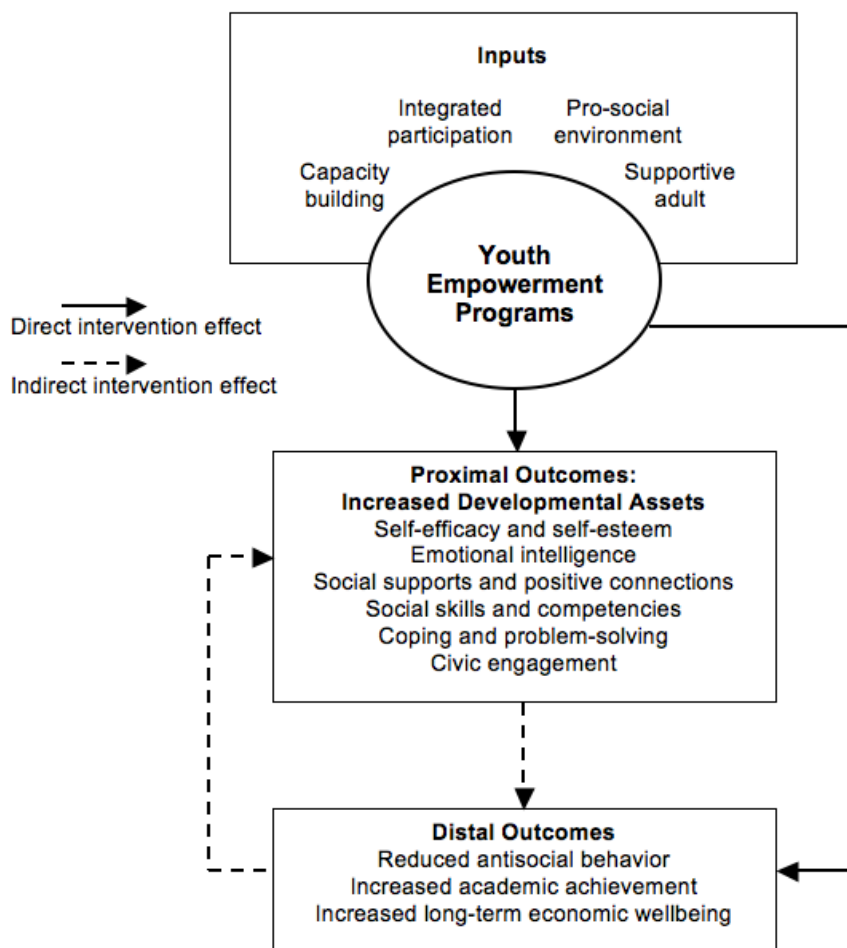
Inputs

Integrated participation

Pro-social environment

Capacity building

Supportive adult

Youth Empowerment Programs

Direct intervention effect

Indirect intervention effect

Proximal Outcomes:
Increased Developmental Assets
Self-efficacy and self-esteem
Emotional intelligence
Social supports and positive connections
Social skills and competencies
Coping and problem-solving
Civic engagement

Distal Outcomes
Reduced antisocial behavior
Increased academic achievement
Increased long-term economic wellbeing